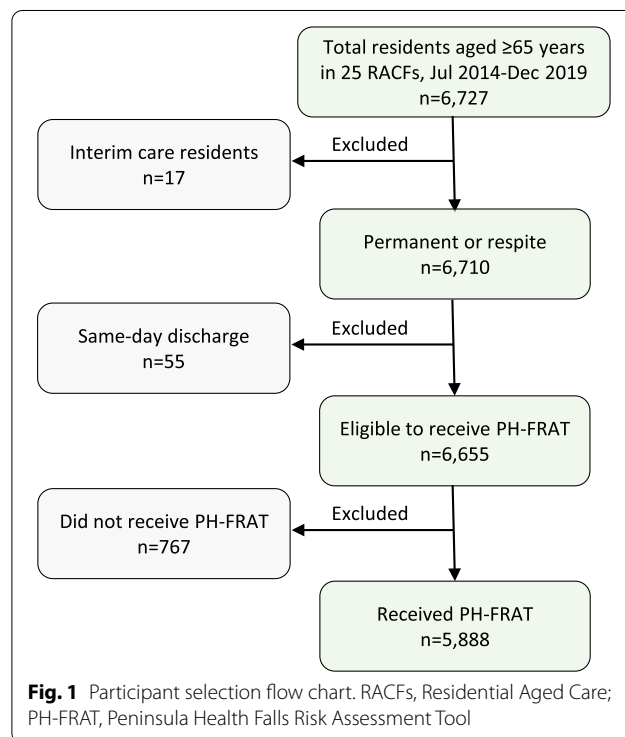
Total residents aged ≥65 years in 25 RACFs, Jul 2014-Dec 2019
n=6,727

Excluded

Interim care residents
n=17

Permanent or respite
n=6,710

Excluded

Same-day discharge
n=55

Eligible to receive PH-FRAT
n=6,655

Excluded

Did not receive PH-FRAT
n=767

Received PH-FRAT
n=5,888

**Fig. 1** Participant selection flow chart. RACFs, Residential Aged Care; PH-FRAT, Peninsula Health Falls Risk Assessment Tool